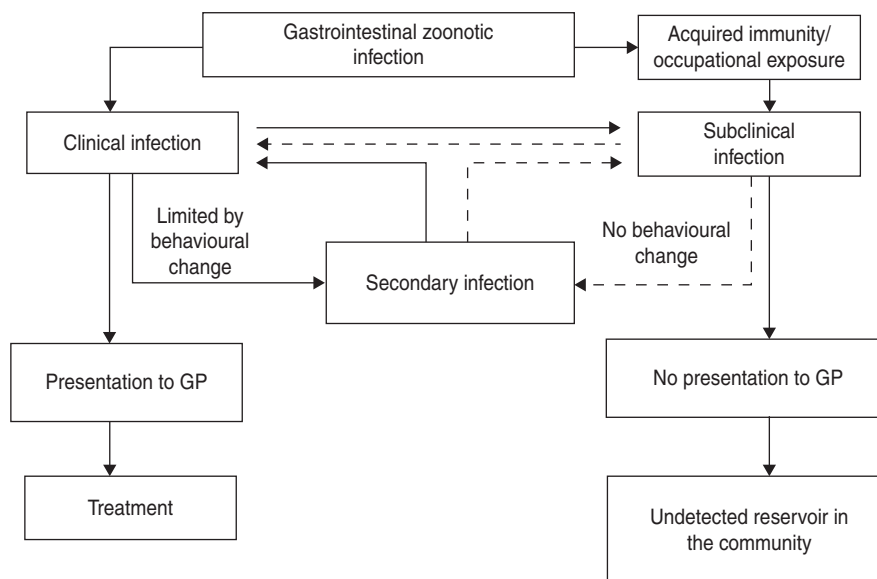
Gastrointestinal zoonotic infection

Acquired immunity/ occupational exposure

Clinical infection

Subclinical infection

Limited by behavioural change

No behavioural change

Secondary infection

Presentation to GP

No presentation to GP

Treatment

Undetected reservoir in the community